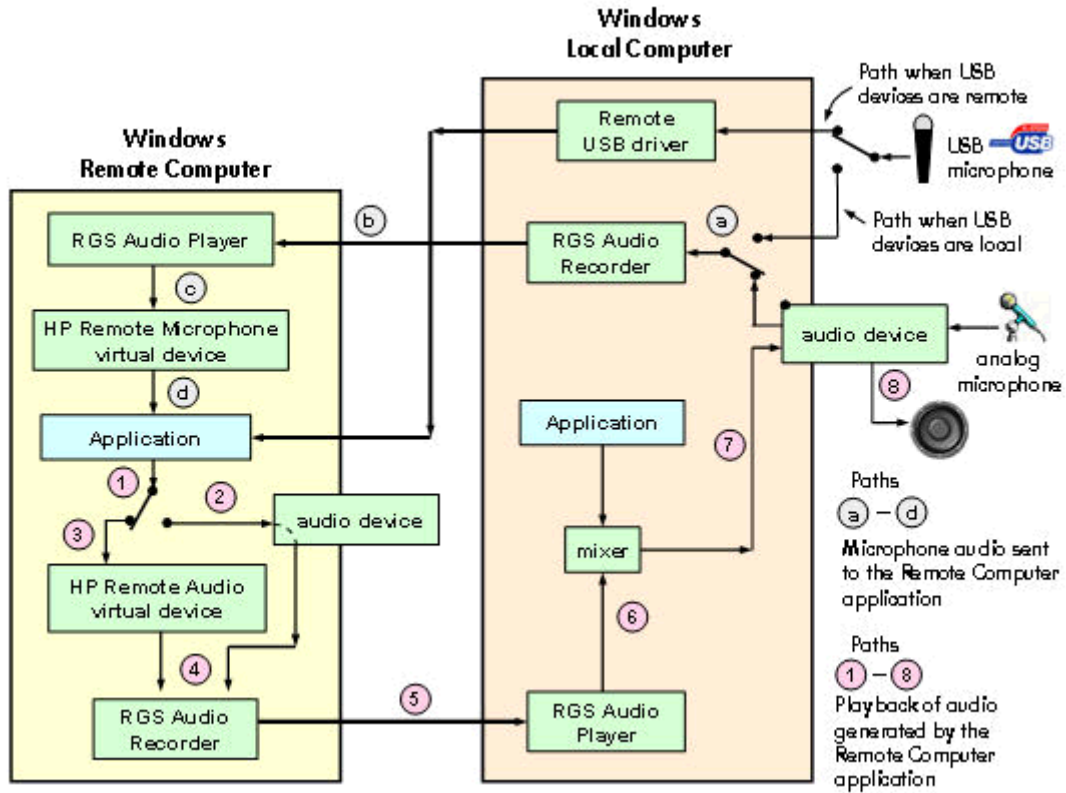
Windows
Local Computer

Windows
Remote Computer

Path when USB devices are remote

USB microphone

USB

Remote USB driver

b

a

Path when USB devices are local

RGS Audio Player

RGS Audio Recorder

c

HP Remote Microphone virtual device

audio device

analog microphone

d

8

Application

Application

7

1

2

3

audio device

mixer

HP Remote Audio virtual device

6

4

RGS Audio Recorder

5

RGS Audio Player

Paths
a – d
Microphone audio sent to the Remote Computer application

Paths
1 – 8
Playback of audio generated by the Remote Computer application